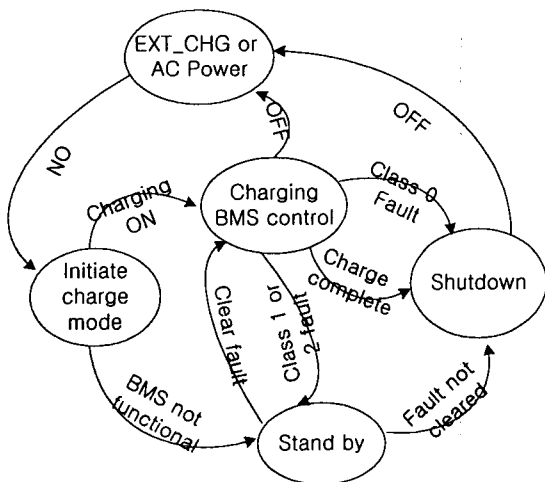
EXT_CHG or AC Power

NO

OFF

OFF

Charging ON

Charging BMS control

Class 0 Fault

Initiate charge mode

Charge complete

Shutdown

Clear fault

Class 1 or 2 fault

BMS not functional

Stand by

Fault not cleared